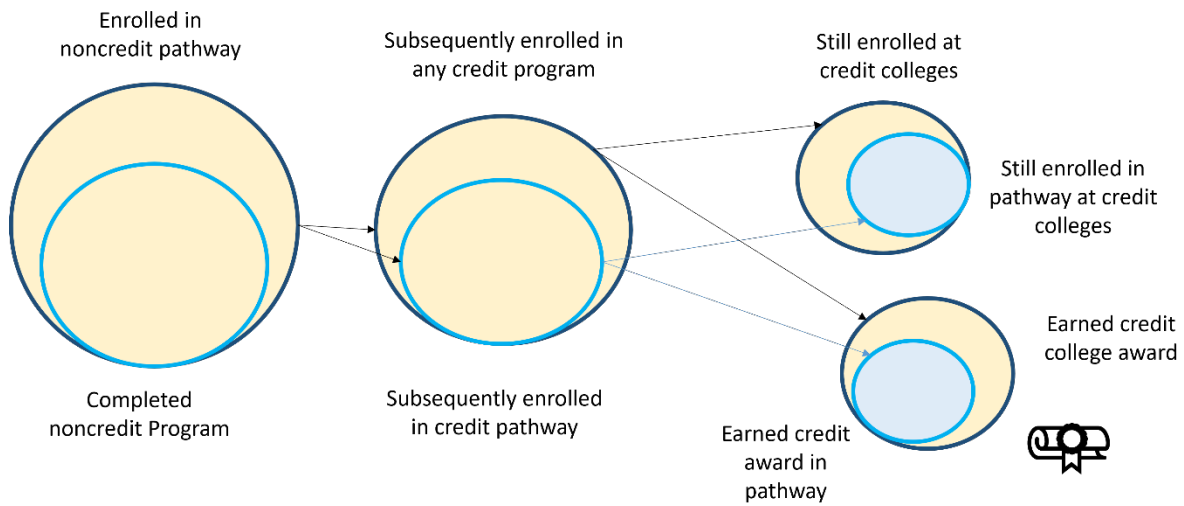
Enrolled in noncredit pathway

Completed noncredit Program

Subsequently enrolled in any credit program

Subsequently enrolled in credit pathway

Still enrolled at credit colleges

Still enrolled in pathway at credit colleges

Earned credit college award

Earned credit award in pathway